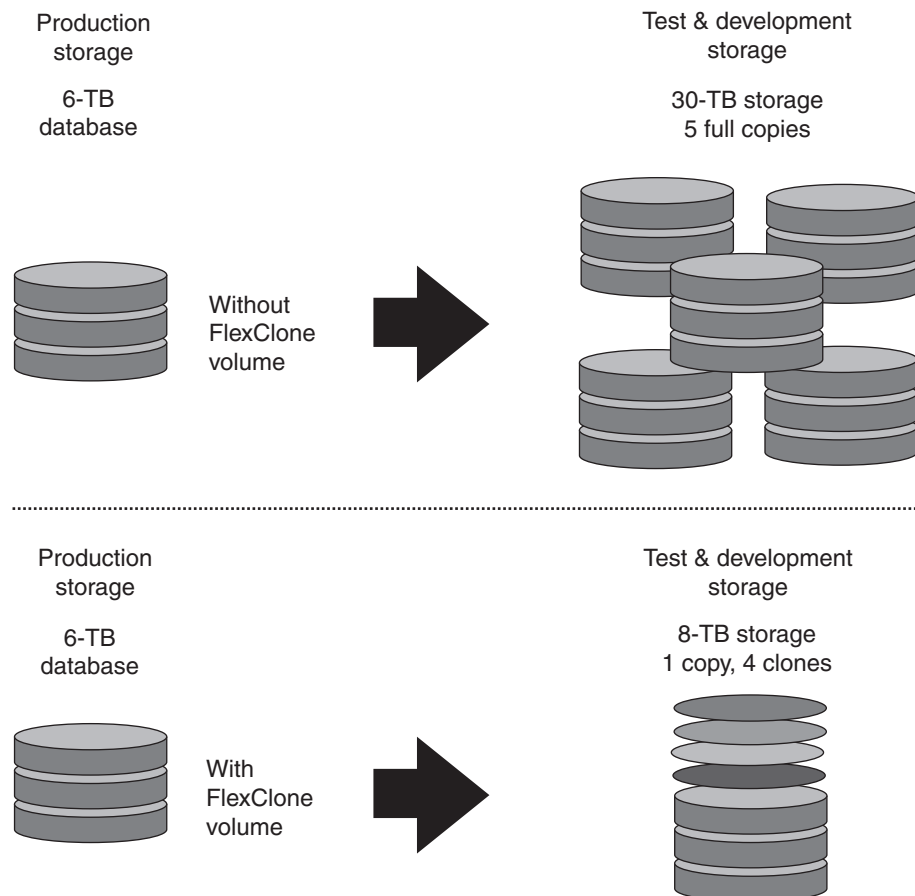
Production storage

6-TB database

Without FlexClone volume

Test & development storage

30-TB storage
5 full copies

Production storage

6-TB database

With FlexClone volume

Test & development storage

8-TB storage
1 copy, 4 clones